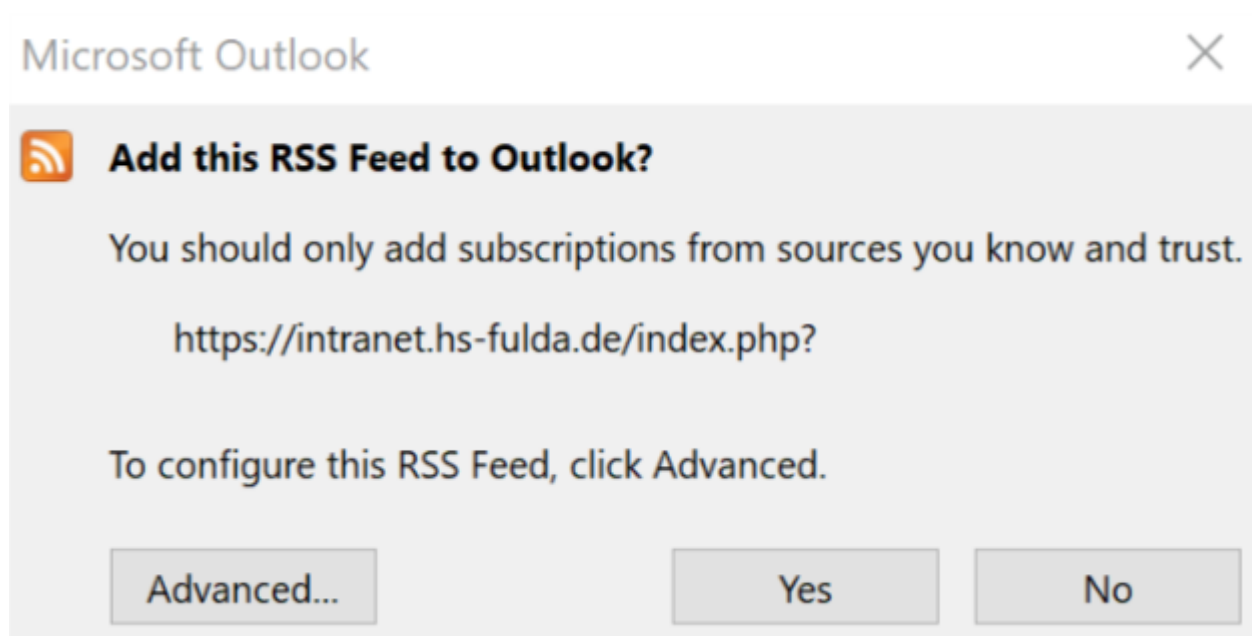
Microsoft Outlook

Add this RSS Feed to Outlook?

You should only add subscriptions from sources you know and trust.

https://intranet.hs-fulda.de/index.php?

To configure this RSS Feed, click Advanced.

Advanced...

Yes

No